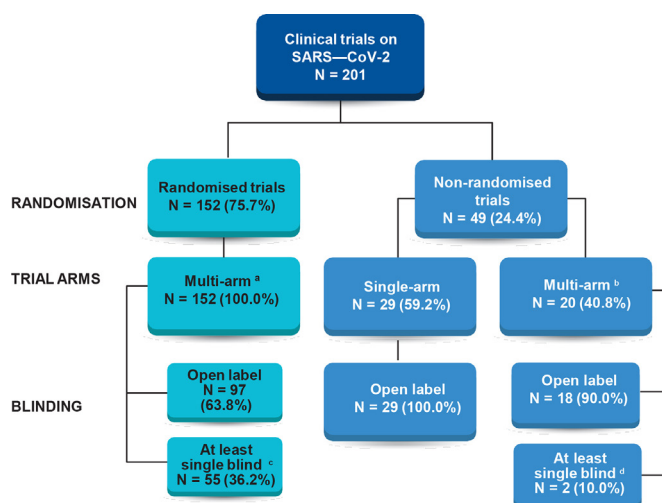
Clinical trials on SARS—CoV-2
N = 201

RANDOMISATION

Randomised trials
N = 152 (75.7%)

Non-randomised trials
N = 49 (24.4%)

TRIAL ARMS

Multi-arm $^a$
N = 152 (100.0%)

Single-arm
N = 29 (59.2%)

Multi-arm $^b$
N = 20 (40.8%)

BLINDING

Open label
N = 97
(63.8%)

At least single blind $^c$
N = 55 (36.2%)

Open label
N = 29 (100.0%)

Open label
N = 18 (90.0%)

At least single blind $^d$
N = 2 (10.0%)